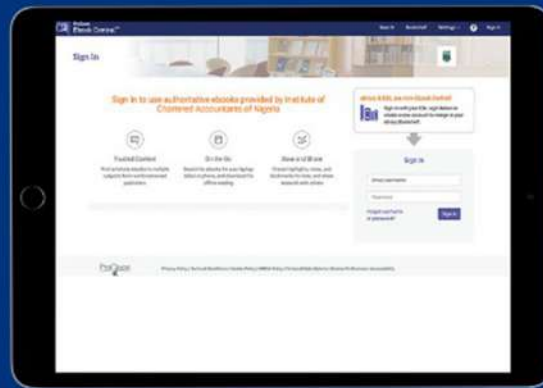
Ebook Central™

Sign In

Sign In

Sign in to use authoritative ebooks provided by Institute of Chartered Accountants of Nigeria

Trusted Content

On the Go

Share and Store

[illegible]

Sign in

Email/username

Password

Forgot username or password?

Sign In

ProQuest

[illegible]